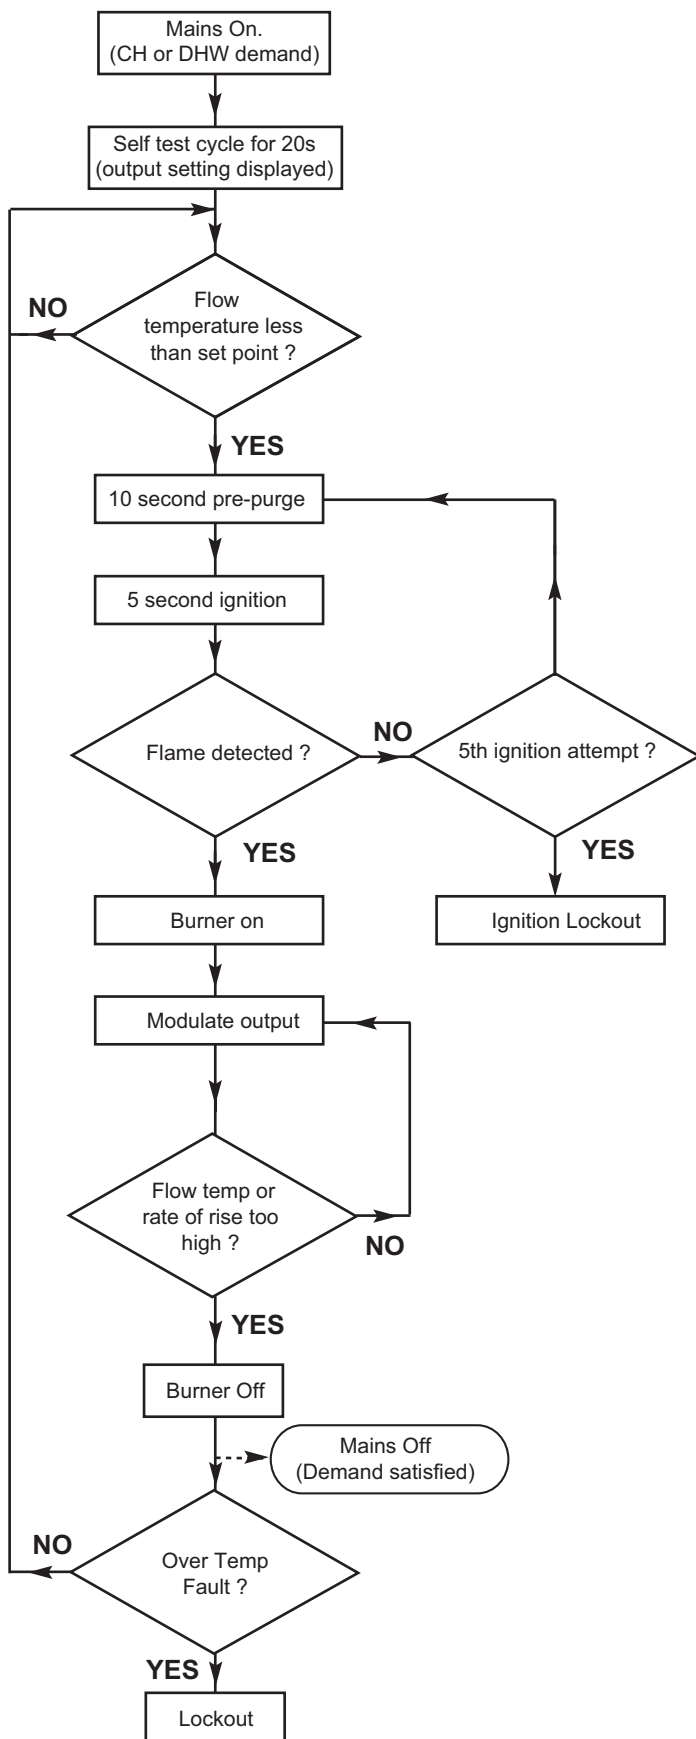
Mains On.
(CH or DHW demand)

Self test cycle for 20s
(output setting displayed)

NO

Flow temperature less than set point ?

YES

10 second pre-purge

5 second ignition

Flame detected ?

NO

5th ignition attempt ?

YES

Ignition Lockout

YES

Burner on

Modulate output

Flow temp or rate of rise too high ?

NO

YES

Burner Off

Mains Off
(Demand satisfied)

NO

Over Temp Fault ?

YES

Lockout